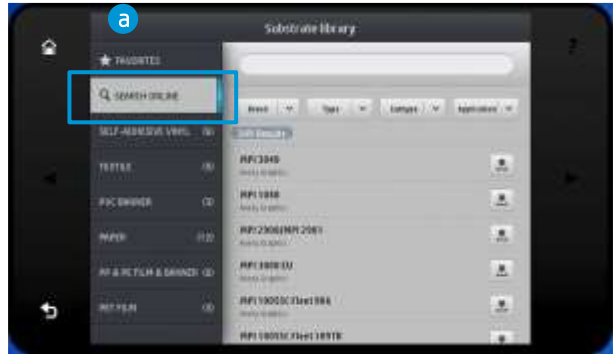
a

Substrate library

FAVORITES

SEARCH ONLINE

SELF-ADHESIVE VINYL (8)

TEXTILE (3)

PVC BANNER (3)

PAPER (12)

PP & PE FILM & BANNER (4)

PET FILM (4)

Brand

Type

Category

Application

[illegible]

MPI 3040
Avery Graphics

MPI 1004
Avery Graphics

MPI 2300/MPI 2001
Avery Graphics

MPI 1900 EU
Avery Graphics

MPI 1005SC Easy 1006
Avery Graphics

MPI 1005SC Easy 1007R

?